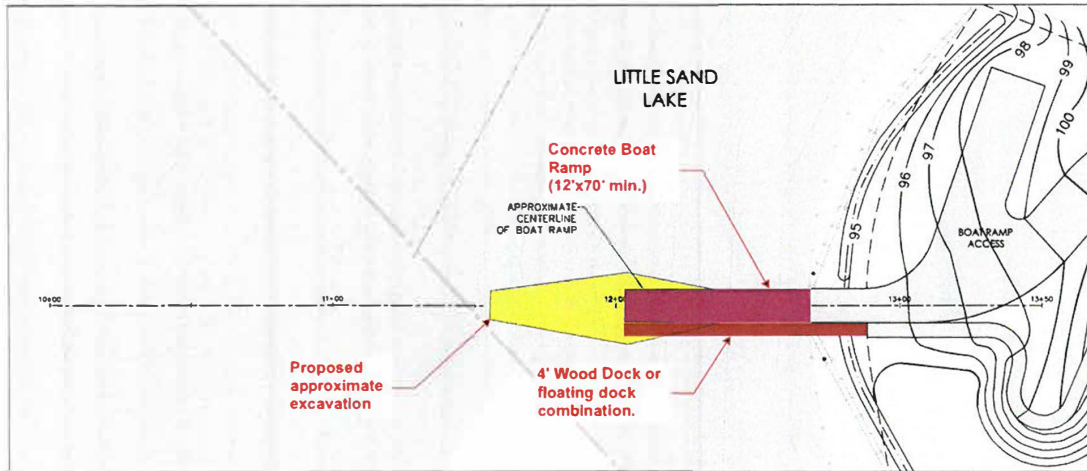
LITTLE SAND LAKE

Concrete Boat Ramp (12'x70' min.)

APPROXIMATE CENTERLINE OF BOAT RAMP

98
99
100
97
96
95

BOATRAMP ACCESS

10+00
11+00
12+00
13+00
13+50

Proposed approximate excavation

4' Wood Dock or floating dock combination.